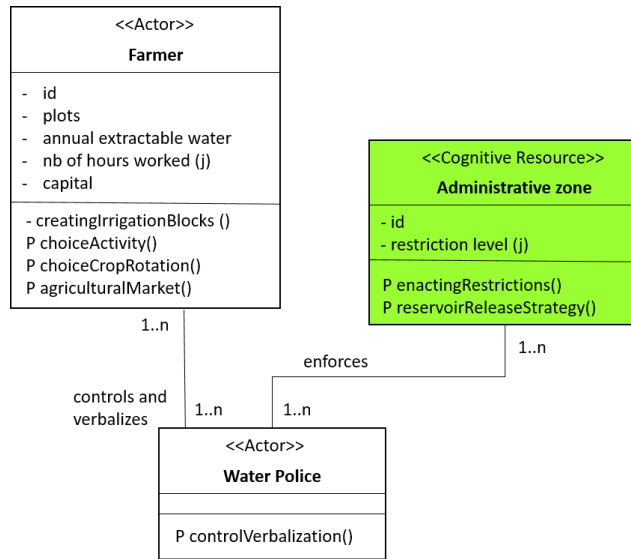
<<Actor>>
Farmer

- id
- plots
- annual extractable water
- nb of hours worked (j)
- capital

- creatingIrrigationBlocks ()
P choiceActivity()
P choiceCropRotation()
P agriculturalMarket()

<<Cognitive Resource>>
Administrative zone

- id
- restriction level (j)

P enactingRestrictions()
P reservoirReleaseStrategy()

1..n

controls and verbalizes

1..n

enforces

1..n

1..n

<<Actor>>
Water Police

P controlVerbalization()